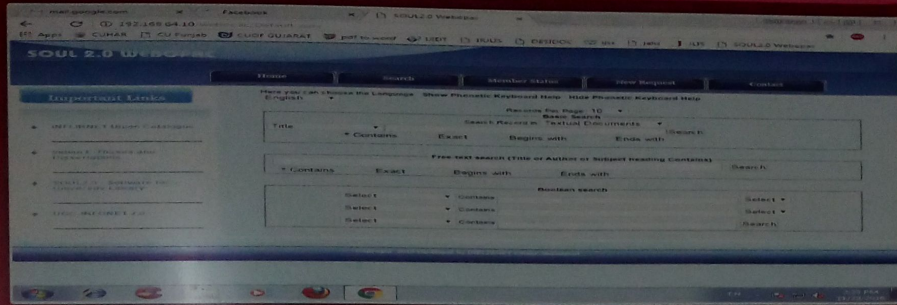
mail.google.com × Facebook × SOUL2.0 Webopac ×

← C ⓘ 192.168.64.10/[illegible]

Apps CUHAR CU Punjab SHODH GUJARAT pdf to word UGC INAS DESIDOC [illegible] NPJ JCR SOUL2.0 Webopac

SOUL 2.0 WEBOPAC

Home Search Member Status New Request Contact

Important Links

INFLIBNET Union Catalogue

Search Theses and Dissertations

SOUL 2.0 - Software for University Libraries

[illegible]

Here you can choose the Language : Show Phonetic Keyboard Help Hide Phonetic Keyboard Help
English

Records Per Page 10
Basic Search
Search Records Textual Documents
Title
Contains Exact Begins with Ends with
Search

Free text search (Title or Author or Subject heading Contains)
Contains Exact Begins with Ends with
Search

Boolean search
Select Contains Select
Select Contains Select
Select Contains
Search

EN